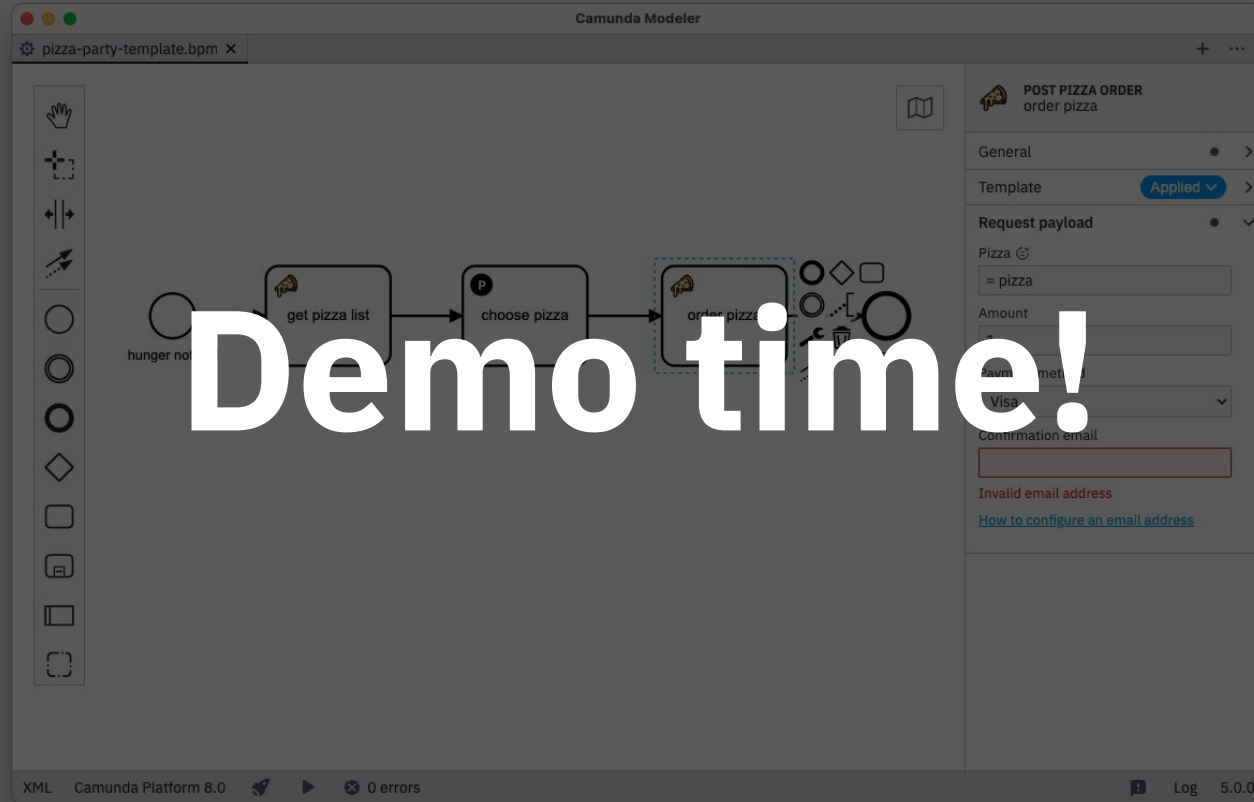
Camunda Modeler

pizza-party-template.bpm ×

+ ···

POST PIZZA ORDER
order pizza

General

Template Applied

Request payload

Pizza

= pizza

Amount

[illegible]

Paym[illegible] met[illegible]

Visa

Confirmation email

Invalid email address

How to configure an email address

hunger not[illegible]

get pizza list

choose pizza

order pizza

Demo time!

XML Camunda Platform 8.0 0 errors Log 5.0.0